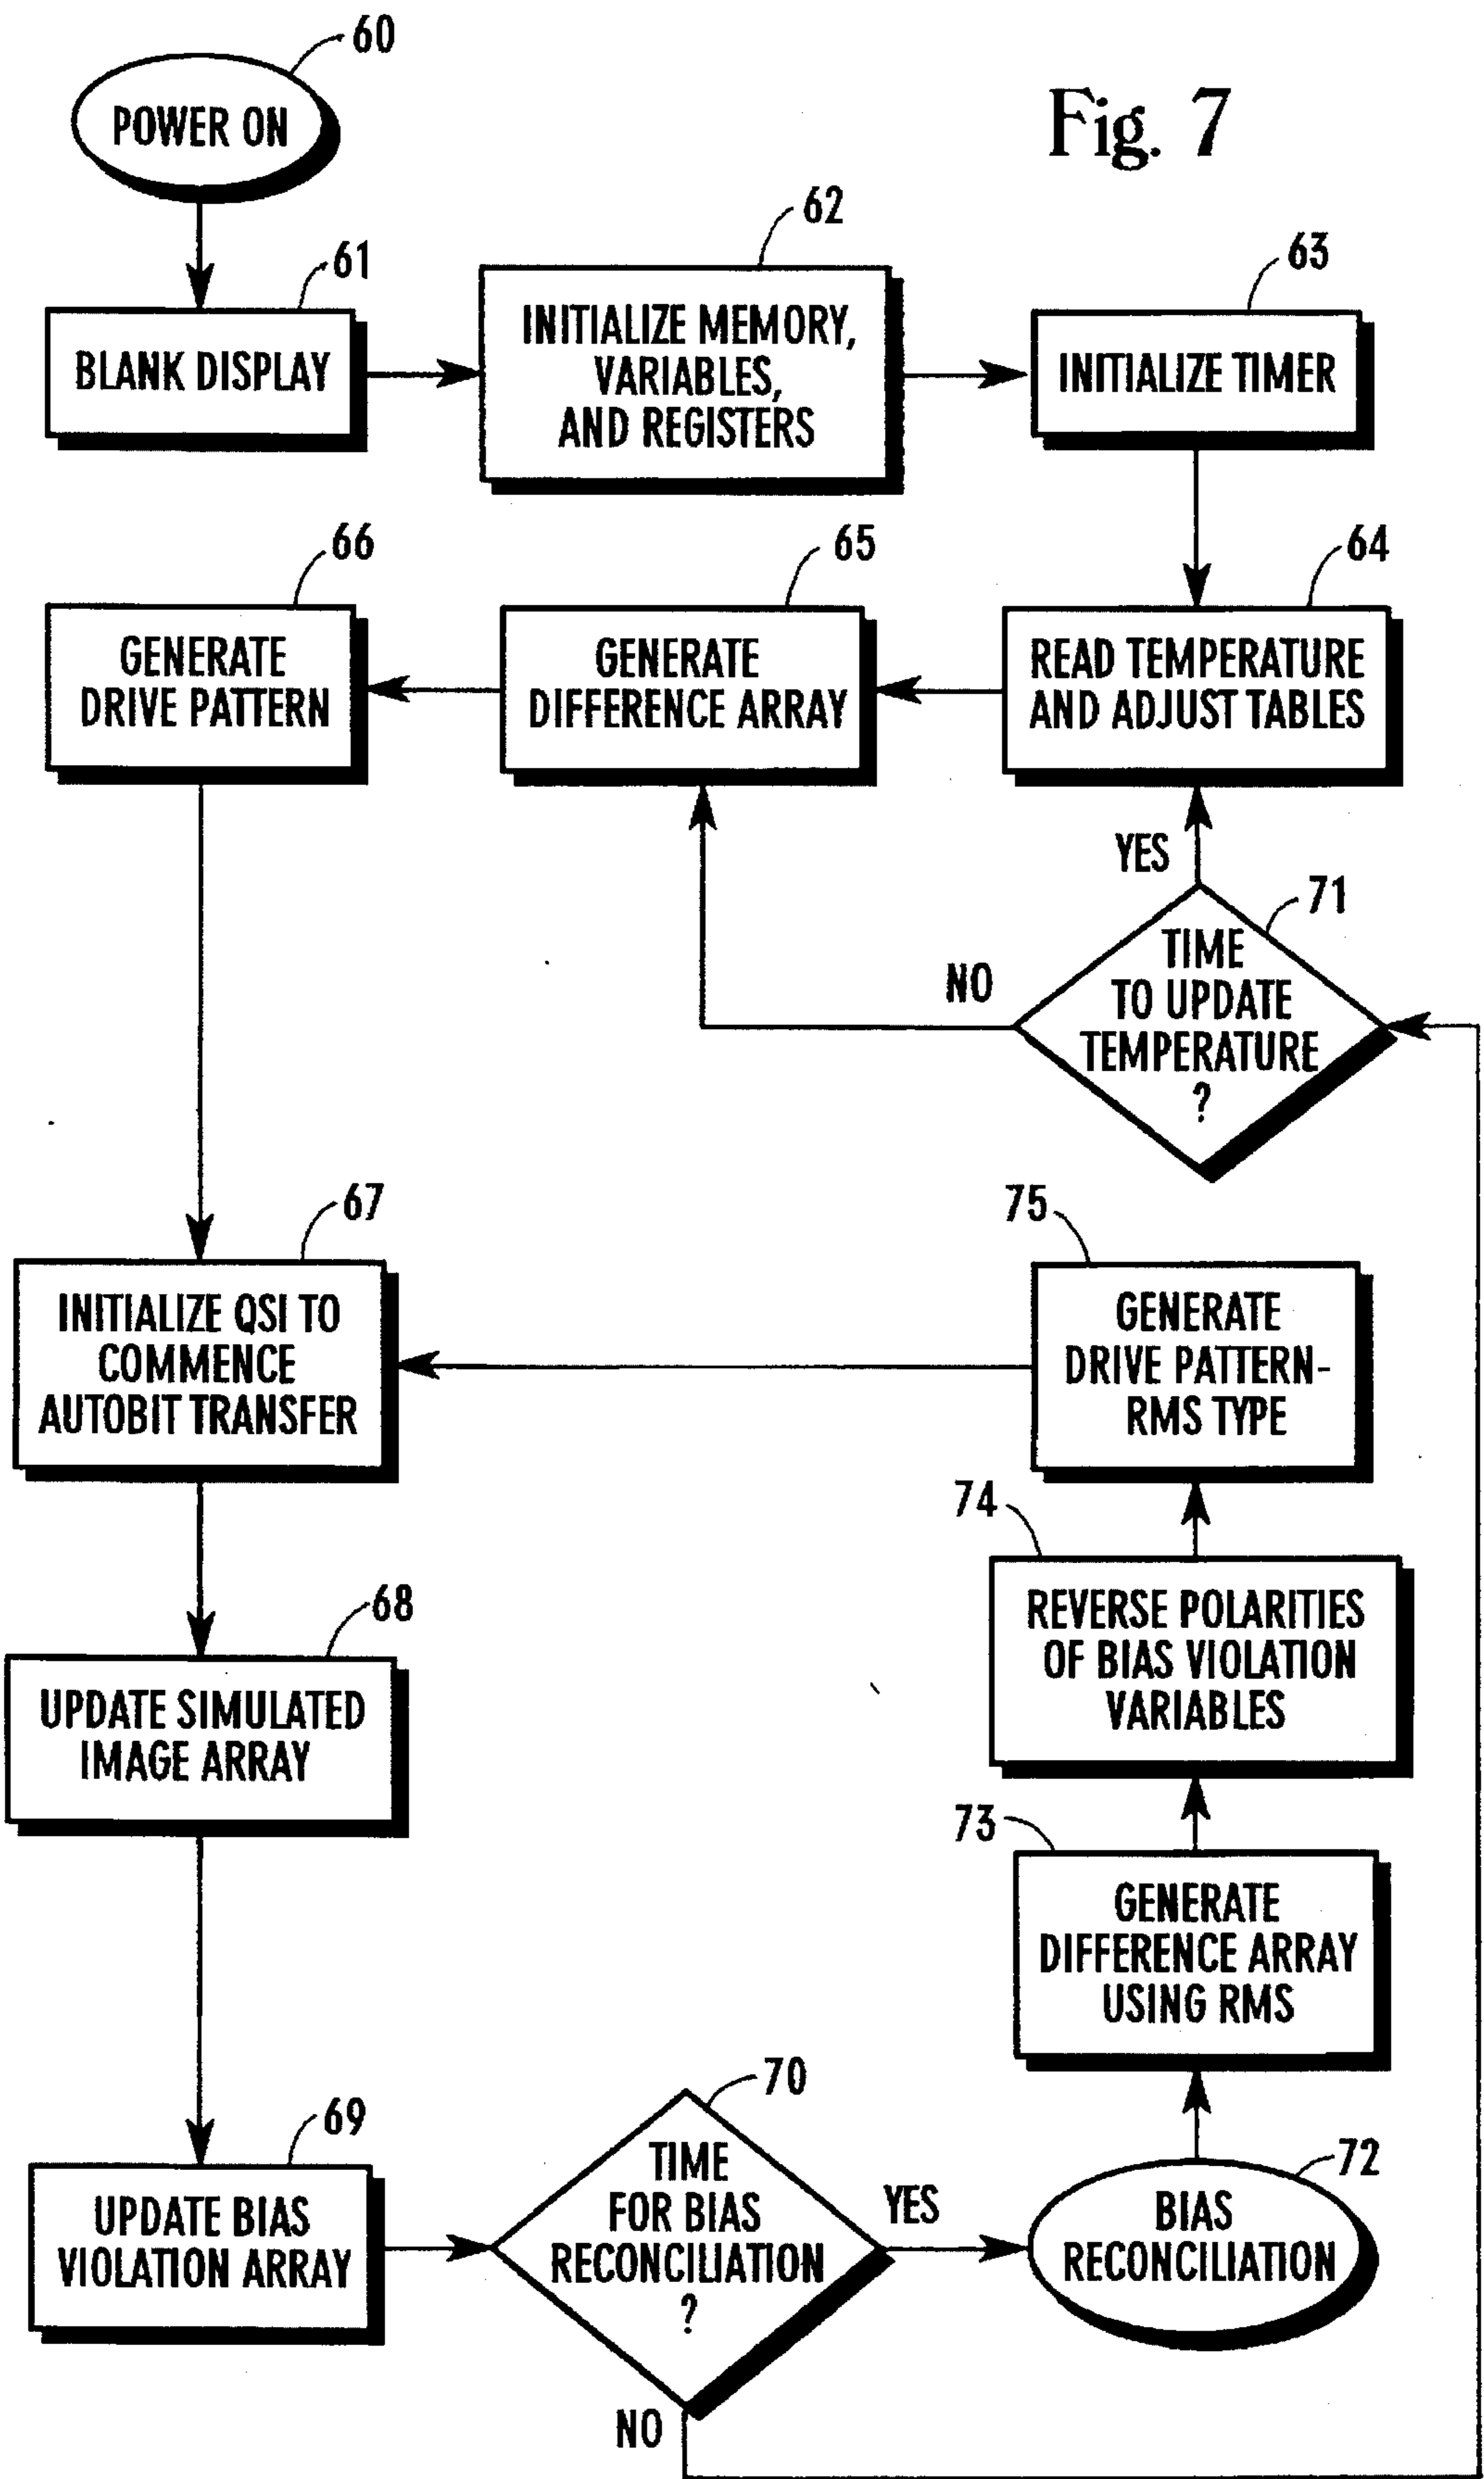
60
POWER ON

Fig. 7

61
BLANK DISPLAY

62
INITIALIZE MEMORY, VARIABLES, AND REGISTERS

63
INITIALIZE TIMER

66
GENERATE DRIVE PATTERN

65
GENERATE DIFFERENCE ARRAY

64
READ TEMPERATURE AND ADJUST TABLES

YES

71
NO
TIME TO UPDATE TEMPERATURE ?

67
INITIALIZE QSI TO COMMENCE AUTOBIT TRANSFER

75
GENERATE DRIVE PATTERN-RMS TYPE

74
REVERSE POLARITIES OF BIAS VIOLATION VARIABLES

68
UPDATE SIMULATED IMAGE ARRAY

73
GENERATE DIFFERENCE ARRAY USING RMS

69
UPDATE BIAS VIOLATION ARRAY

70
TIME FOR BIAS RECONCILIATION ?

YES

72
BIAS RECONCILIATION

NO